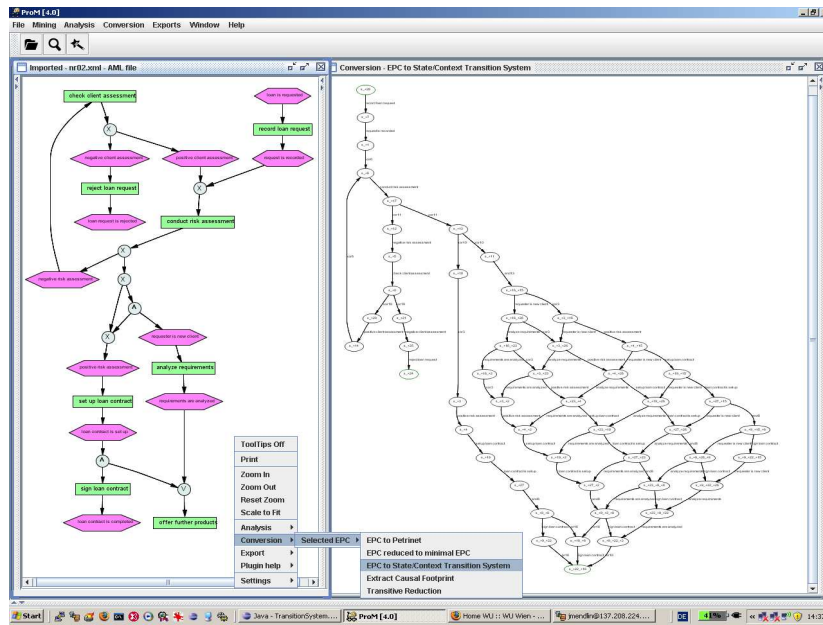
ProM [4.0]

File Mining Analysis Conversion Exports Window Help

Imported - nr02.xml - AML file

check client assessment

loan is requested

record loan request

X

negative client assessment

positive client assessment

request is recorded

reject loan request

X

loan request is rejected

conduct risk assessment

X

negative risk assessment

X

A

requester is new client

X

positive risk assessment

analyze requirements

requirements are analyzed

set up loan contract

loan contract is set up

A

sign loan contract

V

loan contract is completed

offer further products

ToolTips Off

Print

Zoom In

Zoom Out

Reset Zoom

Scale to Fit

Analysis

Conversion

Export

Plugin help

Settings

Selected EPC

EPC to Petrinet

EPC reduced to minimal EPC

EPC to State/Context Transition System

Extract Causal Footprint

Transitive Reduction

Conversion - EPC to State/Context Transition System

Start

Java - TransitionSystem....

ProM [4.0]

Home WU :: WU Wien - ...

jmendlin@137.208.224....

DE

14:3